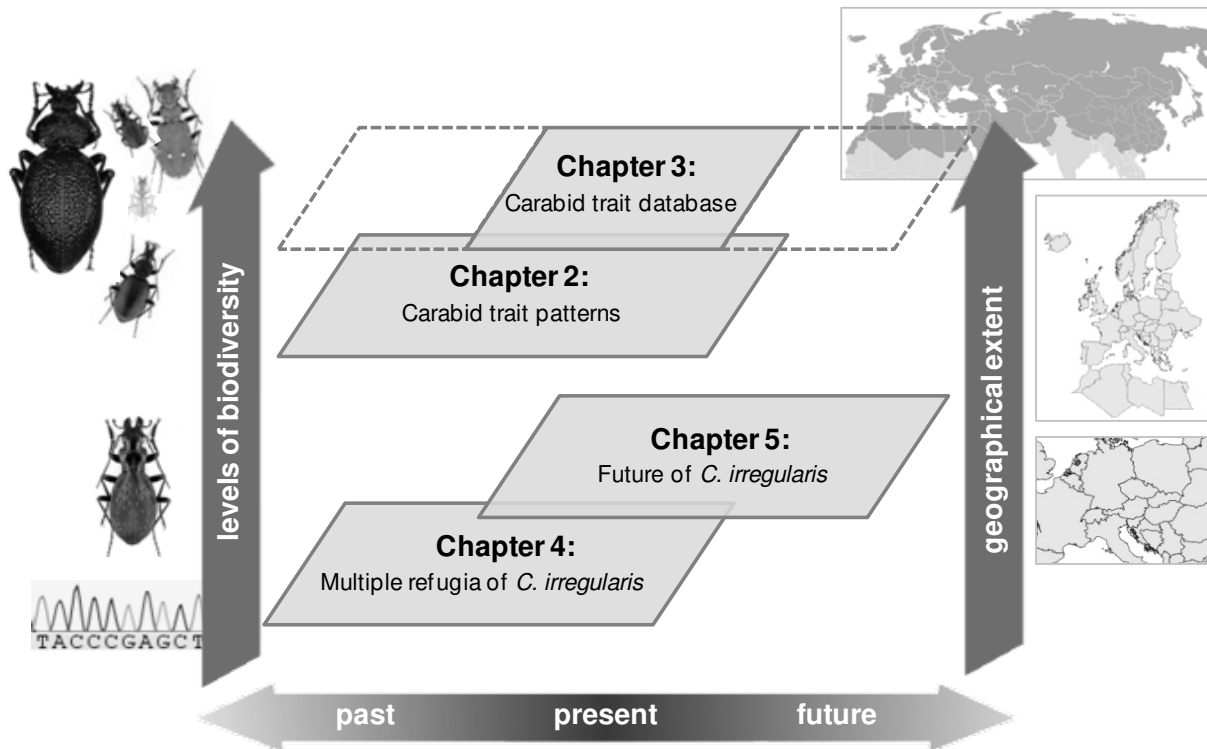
levels of biodiversity

Chapter 3:
Carabid trait database

Chapter 2:
Carabid trait patterns

Chapter 5:
Future of C. irregularis

Chapter 4:
Multiple refugia of C. irregularis

geographical extent

TACCCGAGCT

past present future